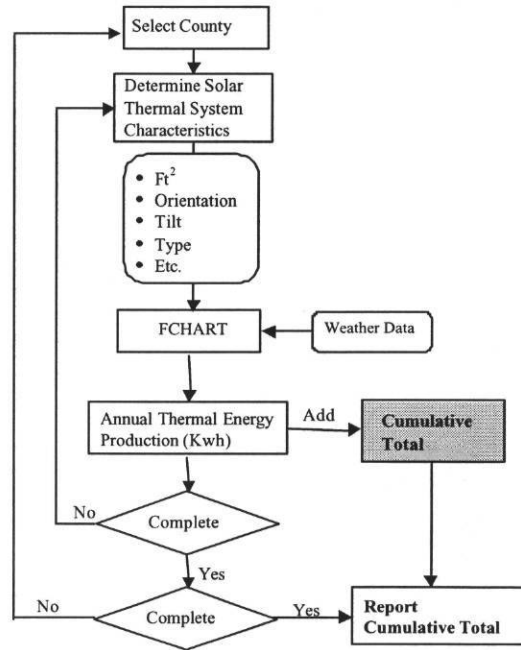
Select County

Determine Solar Thermal System Characteristics

- $Ft^2$
- Orientation
- Tilt
- Type
- Etc.

FCHART

Weather Data

Annual Thermal Energy Production (Kwh)

Add

Cumulative Total

No

Complete

Yes

No

Complete

Yes

Report Cumulative Total